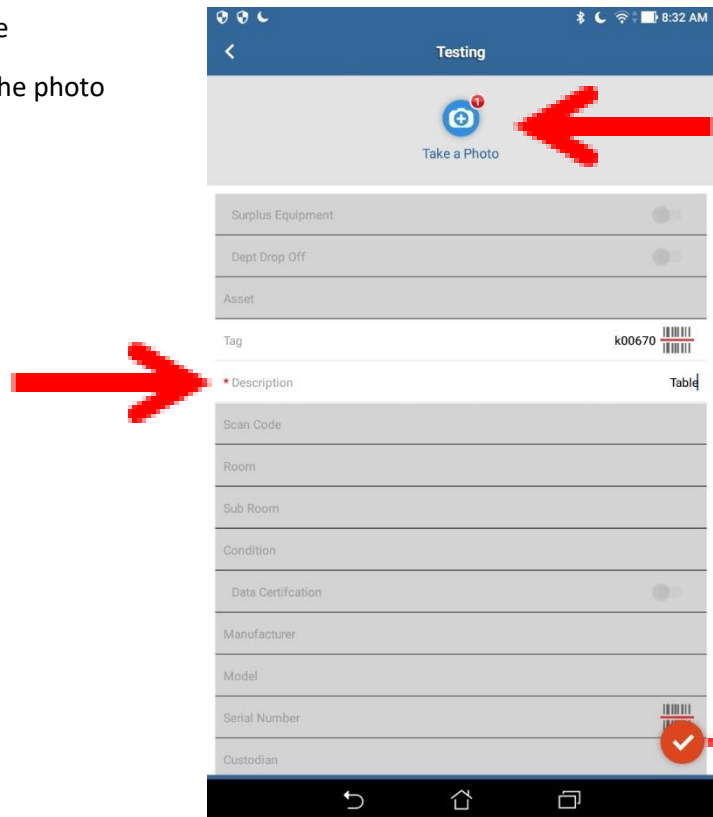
e

he photo

8:32 AM

Testing

1

Take a Photo

Surplus Equipment

Dept Drop Off

Asset

Tag k00670

* Description Table

Scan Code

Room

Sub Room

Condition

Data Certifcation

Manufacturer

Model

Serial Number

Custodian